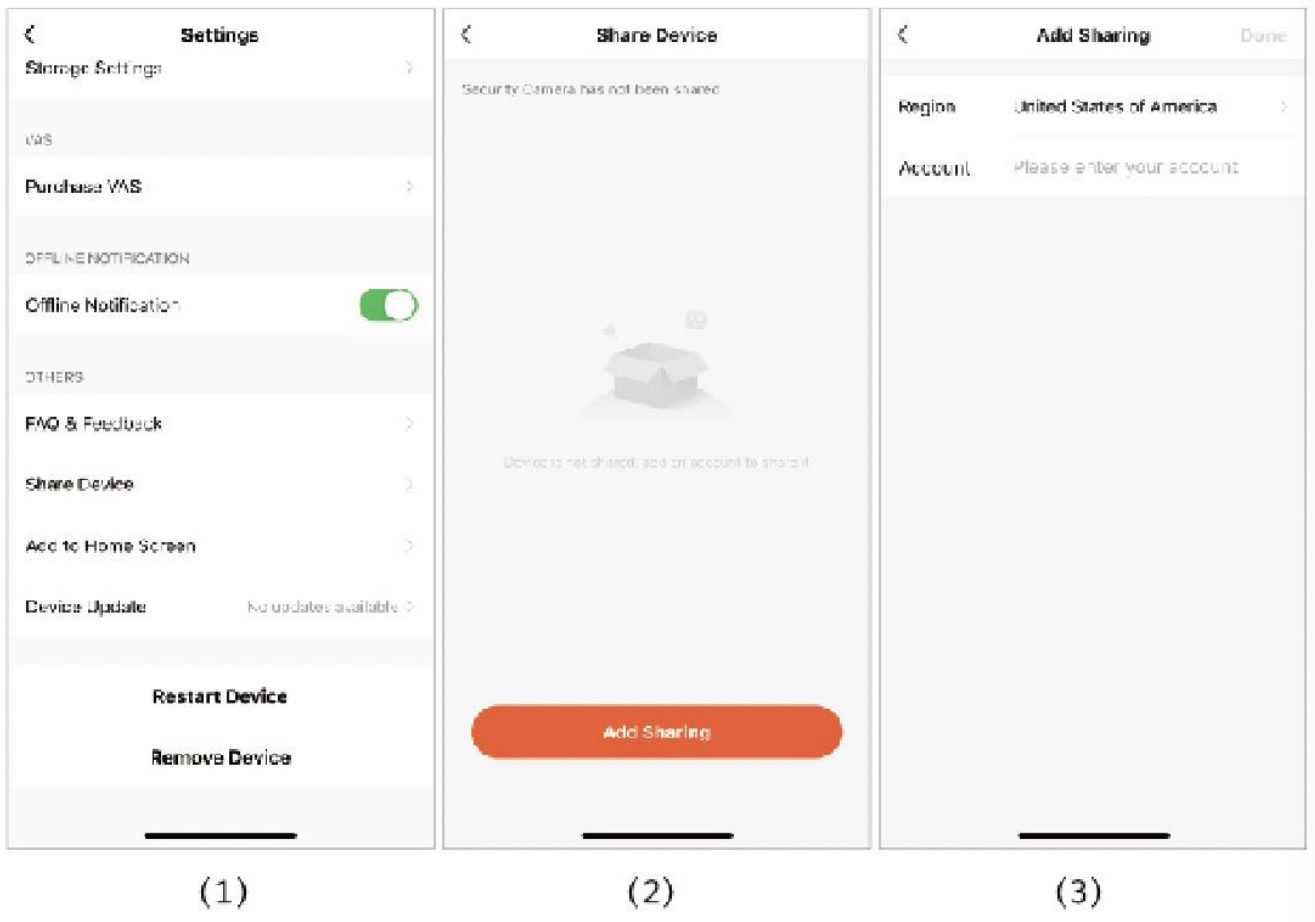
Settings

Storage Settings

VAS

Purchase VAS

OFFLINE NOTIFICATION

Offline Notification

OTHERS

FAQ & Feedback

Share Device

Add to Home Screen

Device Update No updates available

Restart Device

Remove Device

(1)

Share Device

Security Camera has not been shared

Device is not shared, add an account to share it

Add Sharing

(2)

Add Sharing Done

Region United States of America

Account Please enter your account

(3)